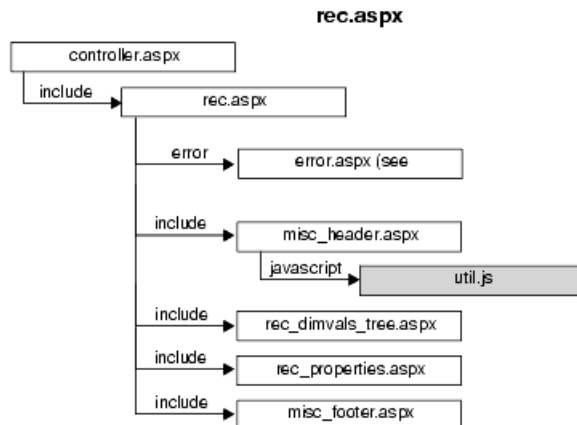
rec.aspx

controller.aspx

include

rec.aspx

error

error.aspx (see

include

misc_header.aspx

javascript

util.js

include

rec_dimvals_tree.aspx

include

rec_properties.aspx

include

misc_footer.aspx